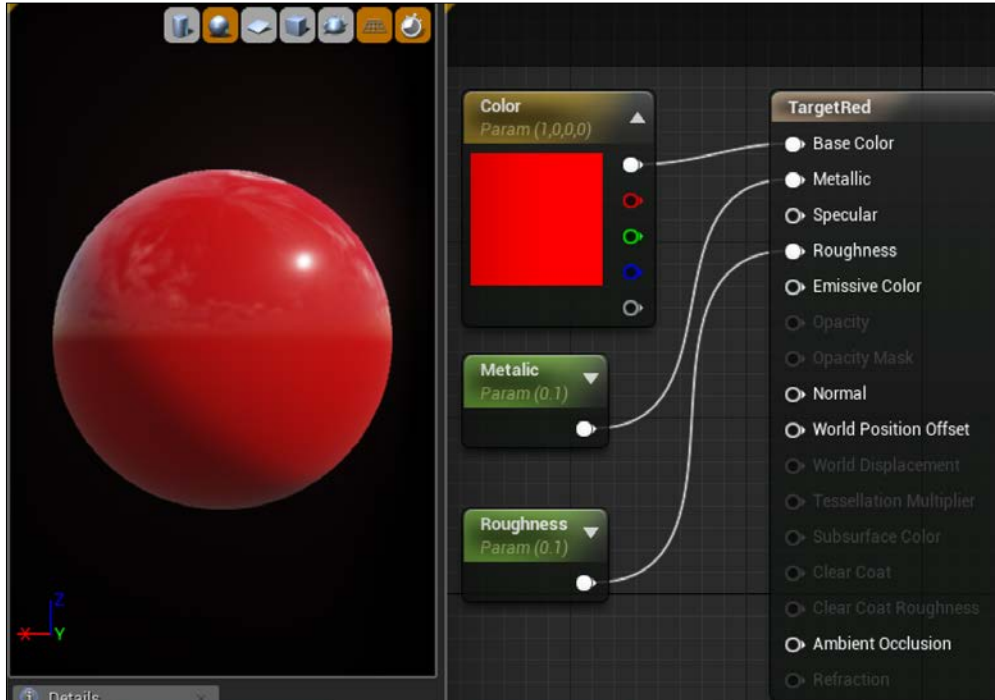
Z
Y
Details

Color
Param (1,0,0,0)

Metalic
Param (0.1)

Roughness
Param (0.1)

TargetRed
Base Color
Metallic
Specular
Roughness
Emissive Color
Opacity
Opacity Mask
Normal
World Position Offset
World Displacement
Tessellation Multiplier
Subsurface Color
Clear Coat
Clear Coat Roughness
Ambient Occlusion
Refraction